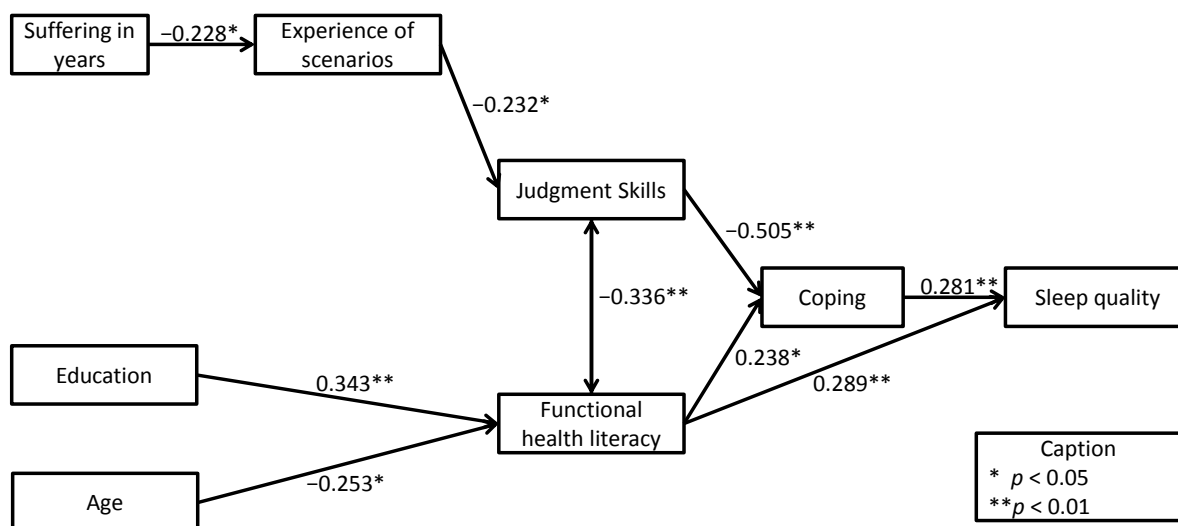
Suffering in years

−0.228*

Experience of scenarios

−0.232*

Judgment Skills

−0.505**

−0.336**

Coping

0.281**

Sleep quality

Education

0.343**

0.238*

0.289**

Functional health literacy

Age

−0.253*

Caption
* $p$ < 0.05
**$p$ < 0.01